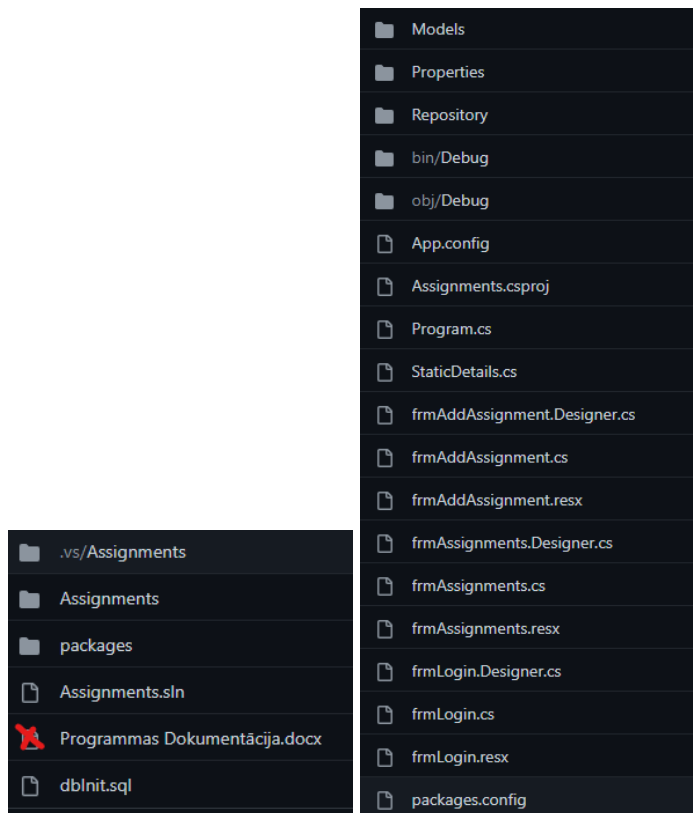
.vs/Assignments
Assignments
packages
Assignments.sln
Programmas Dokumentācija.docx
dbInit.sql

Models
Properties
Repository
bin/Debug
obj/Debug
App.config
Assignments.csproj
Program.cs
StaticDetails.cs
frmAddAssignment.Designer.cs
frmAddAssignment.cs
frmAddAssignment.resx
frmAssignments.Designer.cs
frmAssignments.cs
frmAssignments.resx
frmLogin.Designer.cs
frmLogin.cs
frmLogin.resx
packages.config